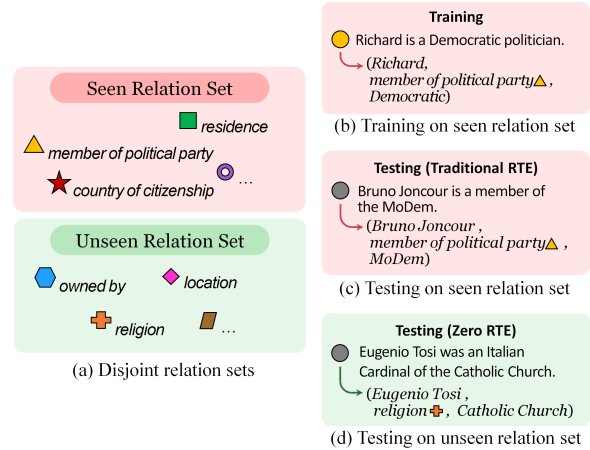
Seen Relation Set

residence

member of political party

country of citizenship

…

Unseen Relation Set

owned by

location

religion

…

(a) Disjoint relation sets

Training

Richard is a Democratic politician.

(Richard, member of political party, Democratic)

(b) Training on seen relation set

Testing (Traditional RTE)

Bruno Joncour is a member of the MoDem.

(Bruno Joncour, member of political party, MoDem)

(c) Testing on seen relation set

Testing (Zero RTE)

Eugenio Tosi was an Italian Cardinal of the Catholic Church.

(Eugenio Tosi, religion, Catholic Church)

(d) Testing on unseen relation set